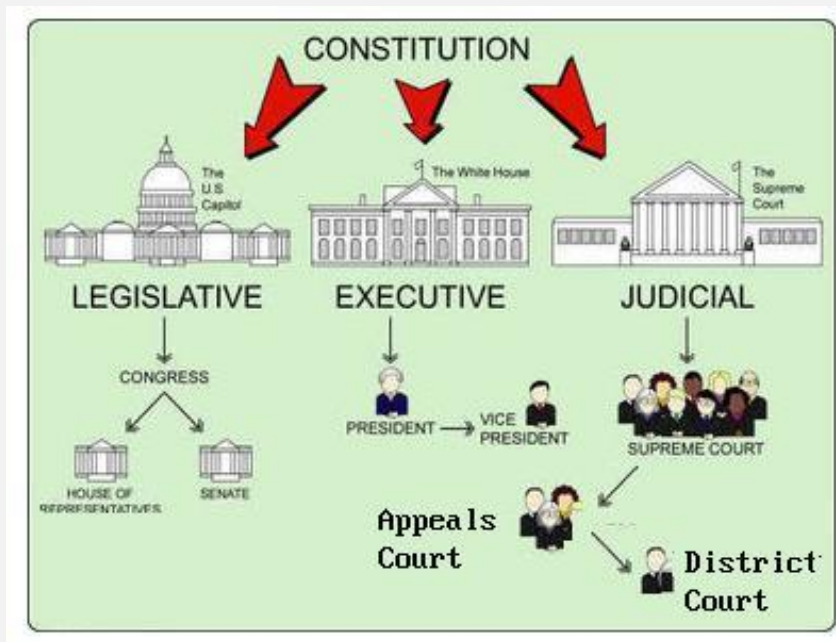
CONSTITUTION

The U.S Capitol

The White House

The Supreme Court

LEGISLATIVE

EXECUTIVE

JUDICIAL

CONGRESS

HOUSE OF REPRESENTATIVES

SENATE

PRESIDENT

VICE PRESIDENT

SUPREME COURT

Appeals Court

District Court